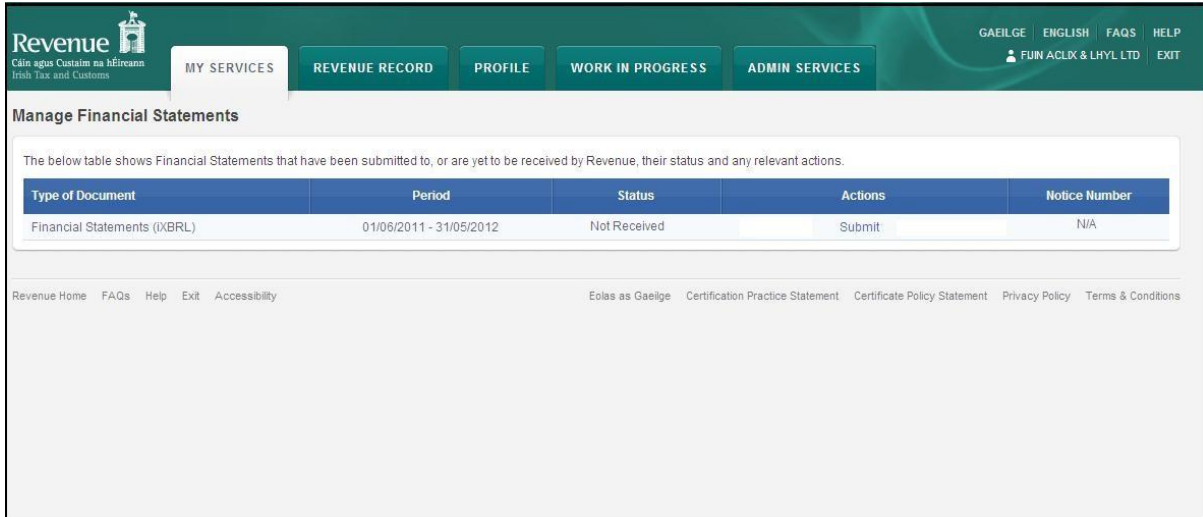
Revenue
Cáin agus Custaim na hÉireann
Irish Tax and Customs

MY SERVICES | REVENUE RECORD | PROFILE | WORK IN PROGRESS | ADMIN SERVICES

GAEILGE | ENGLISH | FAQS | HELP
FUIN ACLIX & LHYL LTD | EXIT

Manage Financial Statements

The below table shows Financial Statements that have been submitted to, or are yet to be received by Revenue, their status and any relevant actions.

| Type of Document | Period | Status | Actions | Notice Number |
|---|---|---|---|---|
| Financial Statements (iXBRL) | 01/06/2011 - 31/05/2012 | Not Received | Submit | N/A |

Revenue Home FAQs Help Exit Accessibility

Eolas as Gaeilge Certification Practice Statement Certificate Policy Statement Privacy Policy Terms & Conditions